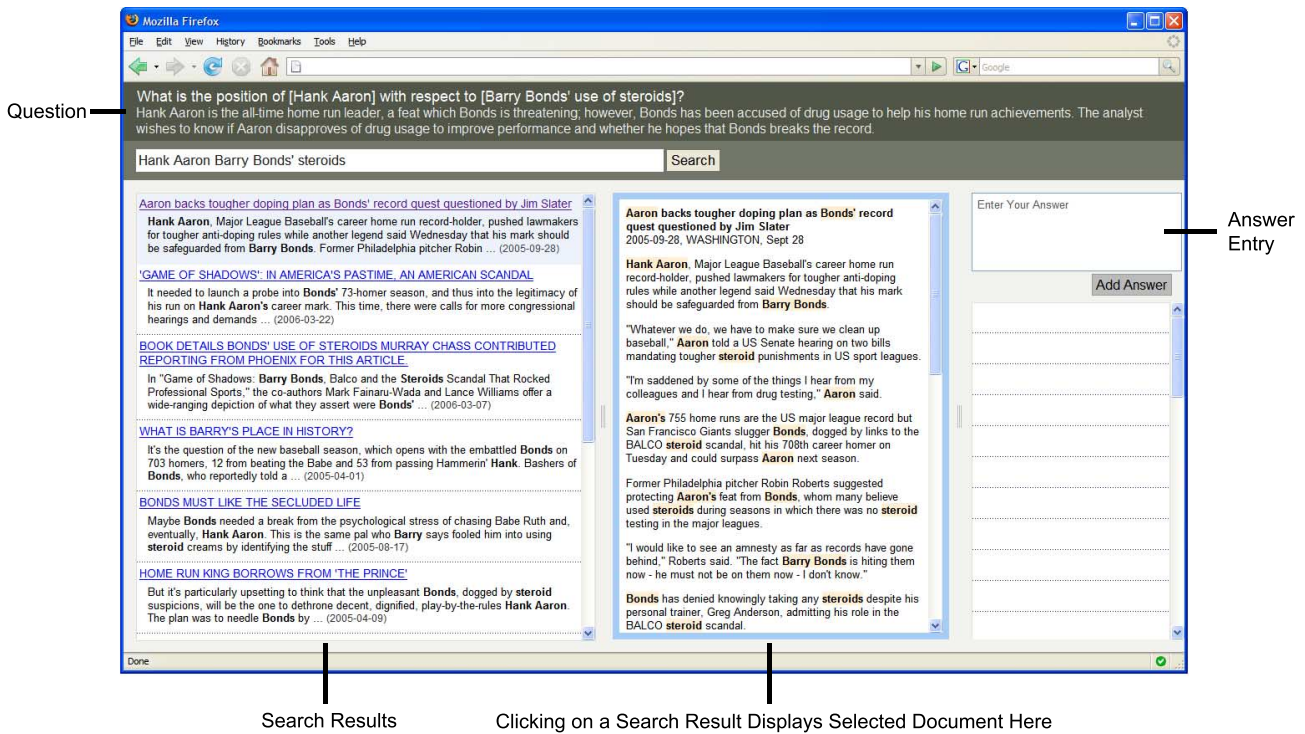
Mozilla Firefox

File Edit View History Bookmarks Tools Help

Google

Question

What is the position of [Hank Aaron] with respect to [Barry Bonds' use of steroids]?
Hank Aaron is the all-time home run leader, a feat which Bonds is threatening; however, Bonds has been accused of drug usage to help his home run achievements. The analyst wishes to know if Aaron disapproves of drug usage to improve performance and whether he hopes that Bonds breaks the record.

Hank Aaron Barry Bonds' steroids

Search

Aaron backs tougher doping plan as Bonds' record quest questioned by Jim Slater
Hank Aaron, Major League Baseball's career home run record-holder, pushed lawmakers for tougher anti-doping rules while another legend said Wednesday that his mark should be safeguarded from Barry Bonds. Former Philadelphia pitcher Robin ... (2005-09-28)

'GAME OF SHADOWS': IN AMERICA'S PASTIME, AN AMERICAN SCANDAL
It needed to launch a probe into Bonds' 73-homer season, and thus into the legitimacy of his run on Hank Aaron's career mark. This time, there were calls for more congressional hearings and demands ... (2006-03-22)

BOOK DETAILS BONDS' USE OF STEROIDS MURRAY CHASS CONTRIBUTED REPORTING FROM PHOENIX FOR THIS ARTICLE.
In "Game of Shadows: Barry Bonds, Balco and the Steroids Scandal That Rocked Professional Sports," the co-authors Mark Fainaru-Wada and Lance Williams offer a wide-ranging depiction of what they assert were Bonds' ... (2006-03-07)

WHAT IS BARRY'S PLACE IN HISTORY?
It's the question of the new baseball season, which opens with the embattled Bonds on 703 homers, 12 from beating the Babe and 53 from passing Hammerin' Hank. Bashers of Bonds, who reportedly told a ... (2005-04-01)

BONDS MUST LIKE THE SECLUDED LIFE
Maybe Bonds needed a break from the psychological stress of chasing Babe Ruth and, eventually, Hank Aaron. This is the same pal who Barry says fooled him into using steroid creams by identifying the stuff ... (2005-08-17)

HOME RUN KING BORROWS FROM 'THE PRINCE'
But it's particularly upsetting to think that the unpleasant Bonds, dogged by steroid suspicions, will be the one to dethrone decent, dignified, play-by-the-rules Hank Aaron. The plan was to needle Bonds by ... (2005-04-09)

Aaron backs tougher doping plan as Bonds' record quest questioned by Jim Slater
2005-09-28, WASHINGTON, Sept 28

Hank Aaron, Major League Baseball's career home run record-holder, pushed lawmakers for tougher anti-doping rules while another legend said Wednesday that his mark should be safeguarded from Barry Bonds.

"Whatever we do, we have to make sure we clean up baseball," Aaron told a US Senate hearing on two bills mandating tougher steroid punishments in US sport leagues.

"I'm saddened by some of the things I hear from my colleagues and I hear from drug testing," Aaron said.

Aaron's 755 home runs are the US major league record but San Francisco Giants slugger Bonds, dogged by links to the BALCO steroid scandal, hit his 708th career homer on Tuesday and could surpass Aaron next season.

Former Philadelphia pitcher Robin Roberts suggested protecting Aaron's feat from Bonds, whom many believe used steroids during seasons in which there was no steroid testing in the major leagues.

"I would like to see an amnesty as far as records have gone behind," Roberts said. "The fact Barry Bonds is hiting them now - he must not be on them now - I don't know."

Bonds has denied knowingly taking any steroids despite his personal trainer, Greg Anderson, admitting his role in the BALCO steroid scandal.

Enter Your Answer

Add Answer

Answer Entry

Done

Search Results

Clicking on a Search Result Displays Selected Document Here